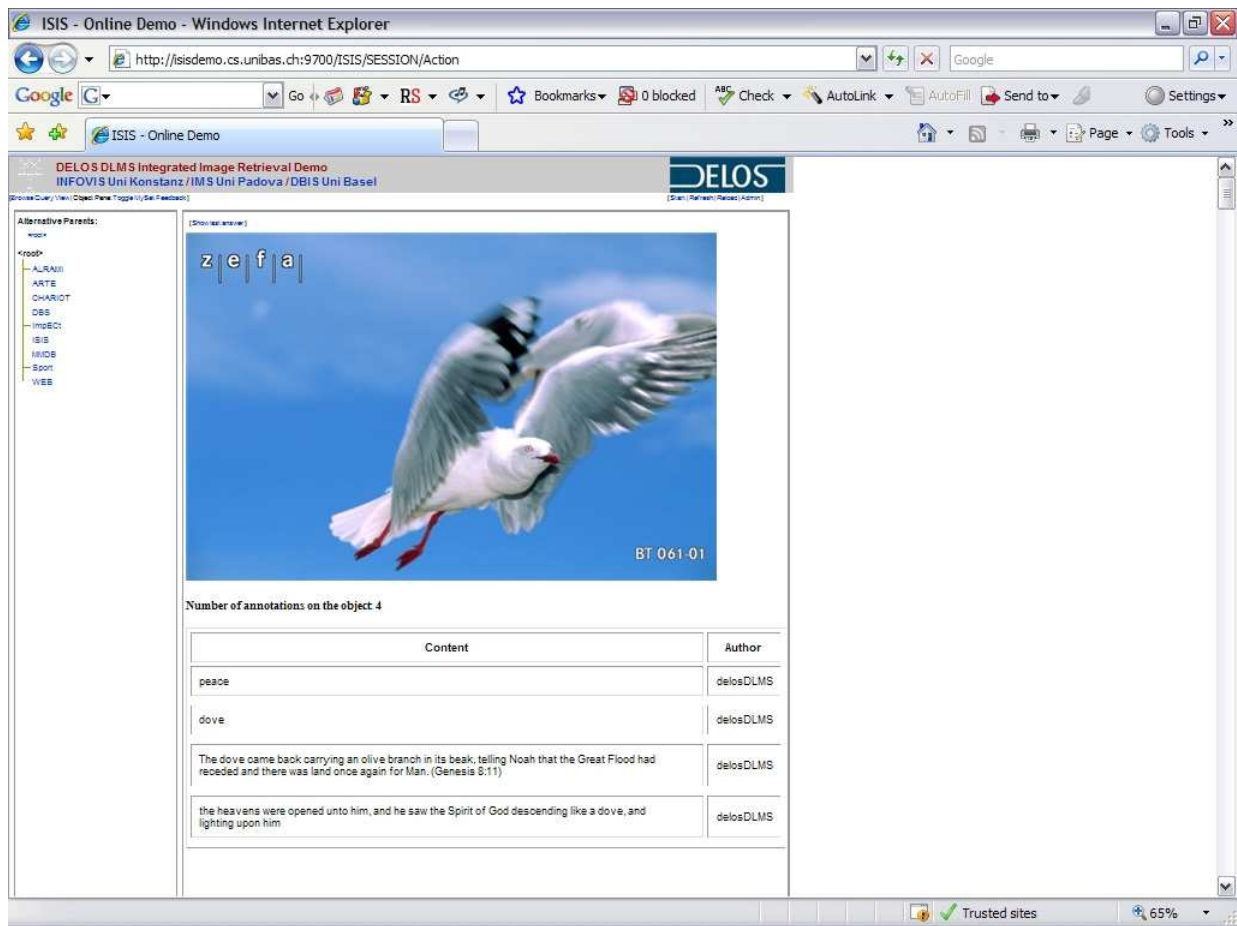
ISIS - Online Demo - Windows Internet Explorer

http://isisdemo.cs.unibas.ch:9700/ISIS/SESSION/Action

Google

Google G Go RS Bookmarks 0 blocked Check AutoLink AutoFill Send to Settings

ISIS - Online Demo

Page Tools

DELOS DLMS Integrated Image Retrieval Demo
INFOVIS Uni Konstanz / IMS Uni Padova / DBIS Uni Basel

DELOS

[Browse Query View | Object Pane Toggle MySet Feedback]

[Start | Refresh | Reload | Admin]

Alternative Parents:
<root>

<root>
ALRAM
ARTE
CHARIOT
DBS
ImpECt
ISIS
MMDB
Sport
WEB

[Show last answer]

z e f a

BT 061-01

Number of annotations on the object 4

| Content | Author |
|---|---|
| peace | delosDLMS |
| dove | delosDLMS |
| The dove came back carrying an olive branch in its beak, telling Noah that the Great Flood had receded and there was land once again for Man. (Genesis 8:11) | delosDLMS |
| the heavens were opened unto him, and he saw the Spirit of God descending like a dove, and lighting upon him | delosDLMS |

Trusted sites

65%